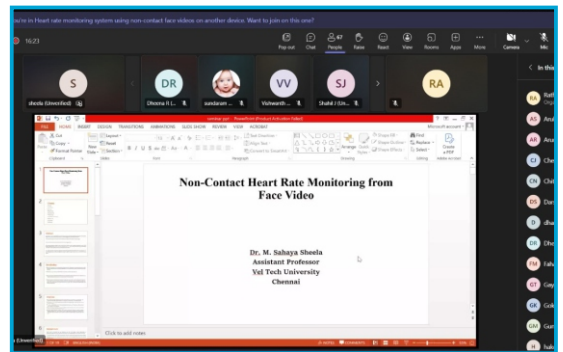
u're in Heart rate monitoring system using non-contact face videos on another device. Want to join on this one?

16:23

Pop out Chat 67 People Raise React View Rooms Apps More Camera Mic

S sheela (Unverified)
DR Dheena R (...
sundaram ...
VV Vishwanth ...
SJ Shahil J (Un...
RA

In this

RA Rath
AS Anu
AR Anu
CI Che
CH Chi
DS Dar
D dha
DH Dhe
FM Fah
GT Gay
GR Gok
GM Gur
Sub

seminar.pptx - PowerPoint (Product Activation Failed)

FILE HOME INSERT DESIGN TRANSITIONS ANIMATIONS SLIDE SHOW REVIEW VIEW ACROBAT Microsoft account

Cut Copy Format Painter New Slide Layout Reset Section Shapes Arrange Quick Styles Find Replace Select Create a PDF
Clipboard Slides Font Paragraph Drawing Editing Adobe Acrobat

Non-Contact Heart Rate Monitoring from Face Video

Dr. M. Sahaya Sheela
Assistant Professor
Vel Tech University
Chennai

Click to add notes

(Unverified)